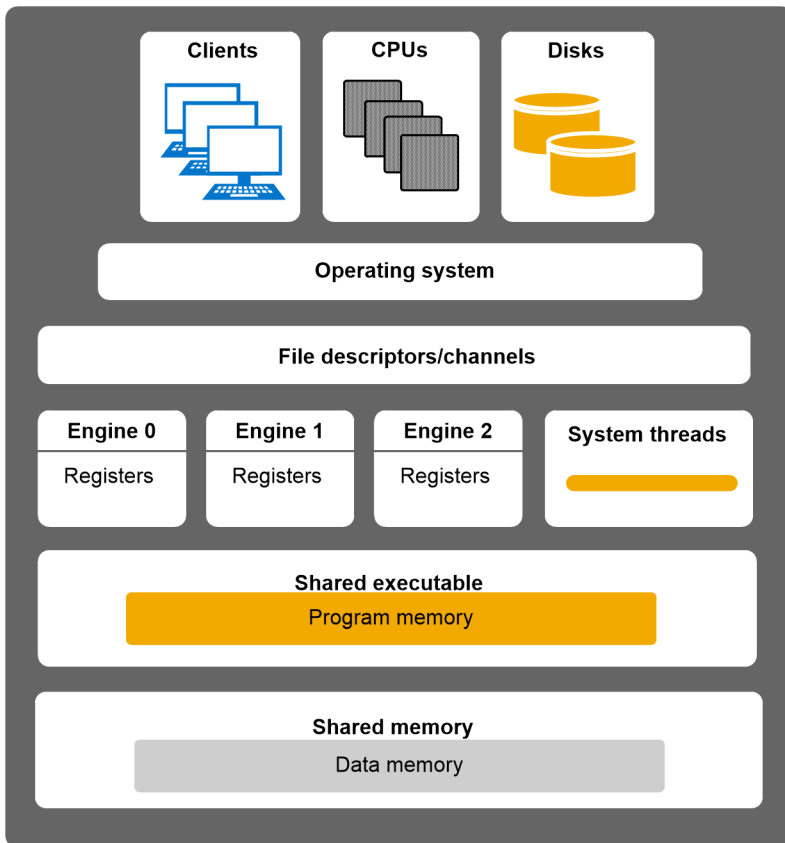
Clients

CPUs

Disks

Operating system

File descriptors/channels

Engine 0

Registers

Engine 1

Registers

Engine 2

Registers

System threads

Shared executable

Program memory

Shared memory

Data memory